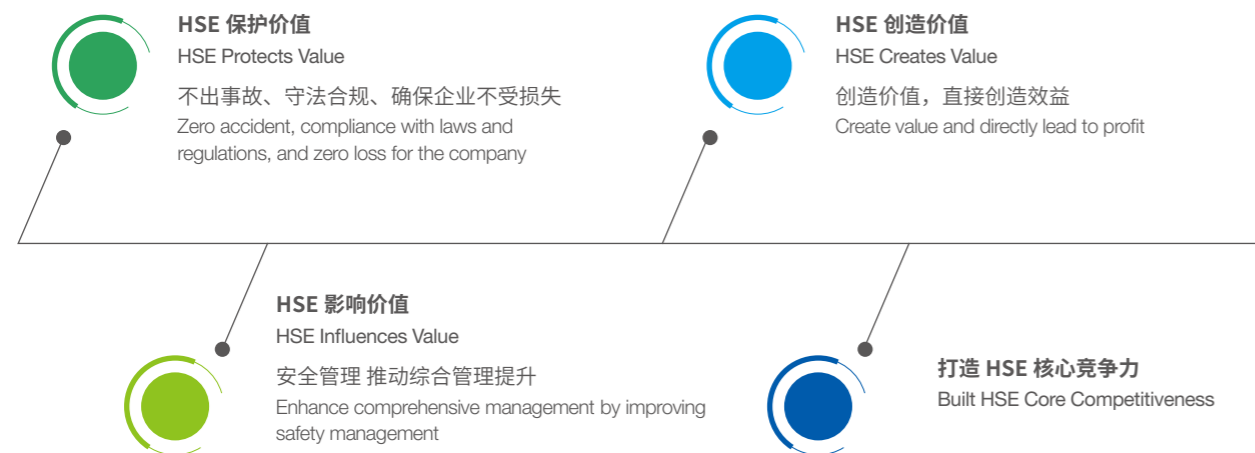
HSE 保护价值
HSE Protects Value
不出事故、守法合规、确保企业不受损失
Zero accident, compliance with laws and regulations, and zero loss for the company

HSE 创造价值
HSE Creates Value
创造价值，直接创造效益
Create value and directly lead to profit

HSE 影响价值
HSE Influences Value
安全管理 推动综合管理提升
Enhance comprehensive management by improving safety management

打造 HSE 核心竞争力
Built HSE Core Competitiveness